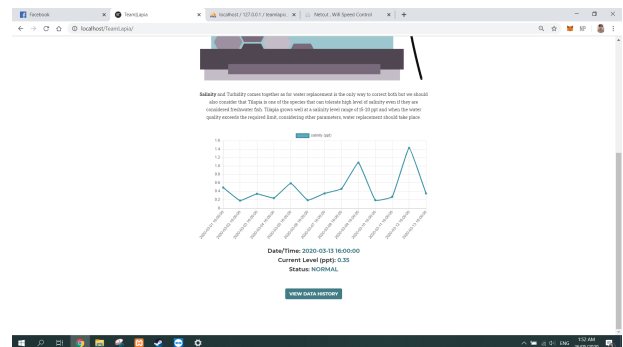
Facebook × TeamLapis × localhost / 127.0.0.1 / teamlapis × Netcut - Wifi Speed Control × +

localhost/TeamLapis/

Salinity and Turbidity comes together as for water replacement is the only way to correct both but we should also consider that Tilapia is one of the species that can tolerate high level of salinity even if they are considered freshwater fish. Tilapia grows well at a salinity level range of 18-20 ppt and when the water quality exceeds the required limit, considering other parameters, water replacement should take place.

salinity (ppt)

1.6
1.4
1.2
1.0
0.8
0.6
0.4
0.2
0

Date/Time: 2020-03-13 16:00:00
Current Level (ppt): 0.35
Status: NORMAL

VIEW DATA HISTORY

ENG 1:57 AM